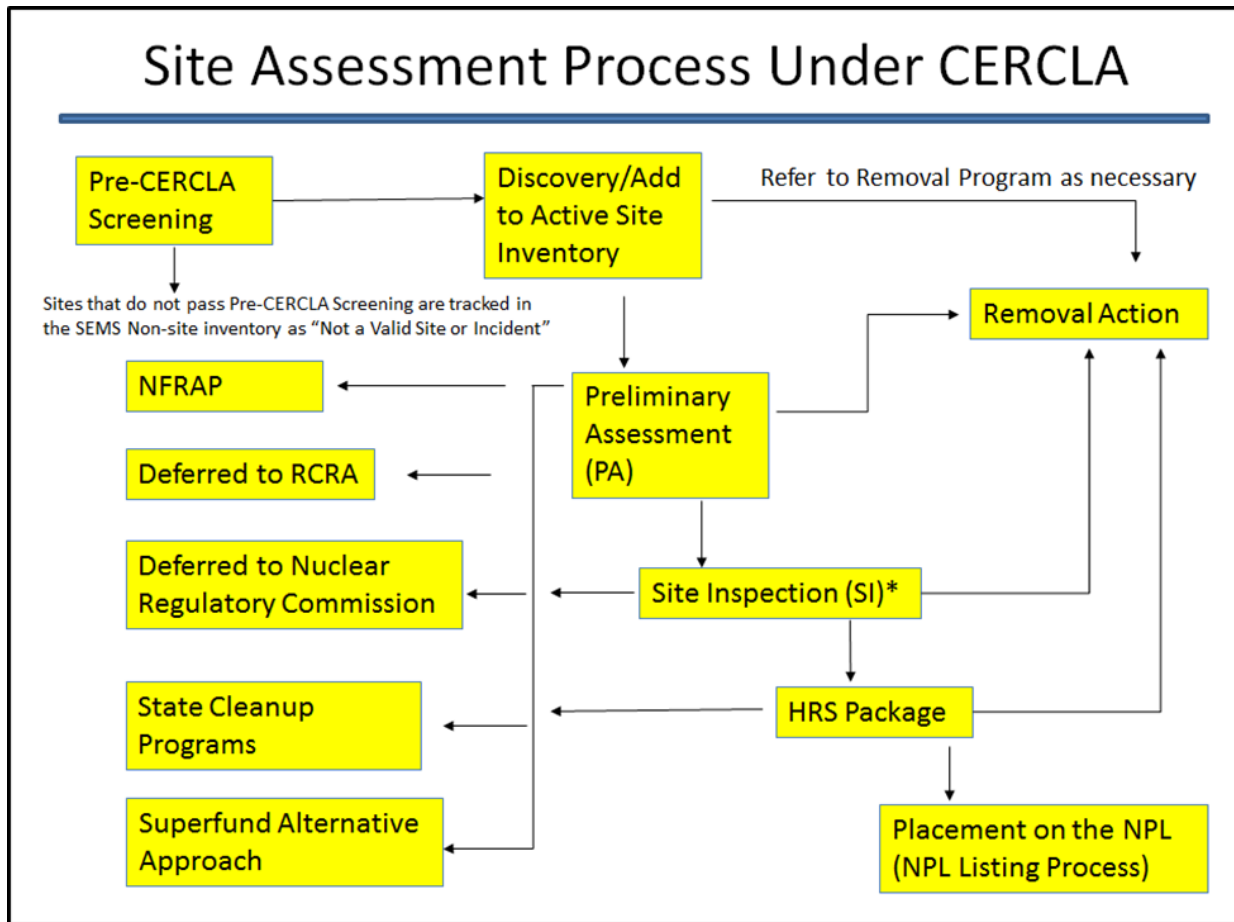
Site Assessment Process Under CERCLA

Pre-CERCLA Screening

Discovery/Add to Active Site Inventory

Refer to Removal Program as necessary

Sites that do not pass Pre-CERCLA Screening are tracked in the SEMS Non-site inventory as "Not a Valid Site or Incident"

Removal Action

NFRAP

Preliminary Assessment (PA)

Deferred to RCRA

Deferred to Nuclear Regulatory Commission

Site Inspection (SI)*

State Cleanup Programs

HRS Package

Superfund Alternative Approach

Placement on the NPL (NPL Listing Process)